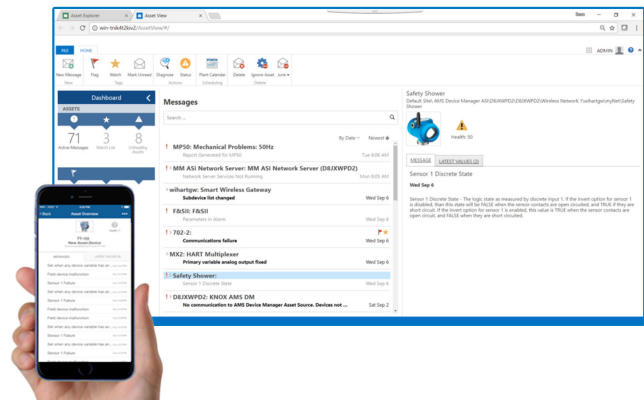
Asset Explorer
Asset View
Guest
win-tnkt4t2lov2/AssetView/#/
ADMIN
FILE HOME
New Message
Flag
Watch
Mark Unread
Diagnose
Status
Plant Calendar
Delete
Ignore Asset
Junk
New
Tags
Actions
Scheduling
Delete
Dashboard
ASSETS
71
Active Messages
3
Watch List
8
Unheading Assets
Messages
Search ...
By Date
Newest
MP50: Mechanical Problems: 50Hz
Report Generated for MP50
Tue 8:08 AM
MM ASI Network Server: MM ASI Network Server (D8JXWPD2)
Network Server Services Not Running
Wed 8:05 AM
wihartgw: Smart Wireless Gateway
Subdevice list changed
Wed Sep 6
F&SII: F&SII
Parameters in Alarm
Wed Sep 6
702-2:
Communications failure
Wed Sep 6
MX2: HART Multiplexer
Primary variable analog output fixed
Wed Sep 6
Safety Shower:
Sensor 1 Discrete State
Wed Sep 6
D8JXWPD2: KNOX AMS DM
No communication to AMS Device Manager Asset Source. Devices not ...
Sat Sep 2
Safety Shower
Default Site\AMS Device Manager AS\D8JXWPD2\D8JXWPD2\Wireless Network 1\wihartgw\myNet\Safety Shower
Health: 50
MESSAGE
LATEST VALUES (2)
Sensor 1 Discrete State
Wed Sep 6
Sensor 1 Discrete State - The logic state as measured by discrete input 1. If the Invert option for sensor 1 is disabled, then this state will be FALSE when the sensor contacts are open circuited, and TRUE if they are short circuit. If the invert option for sensor 1 is enabled, this value is TRUE when the sensor contacts are open circuit; and FALSE when they are short circuited.
Asset Overview
New Asset Device
Sensor 1 Failure
Field device malfunction
Sensor 1 Failure
Field device malfunction